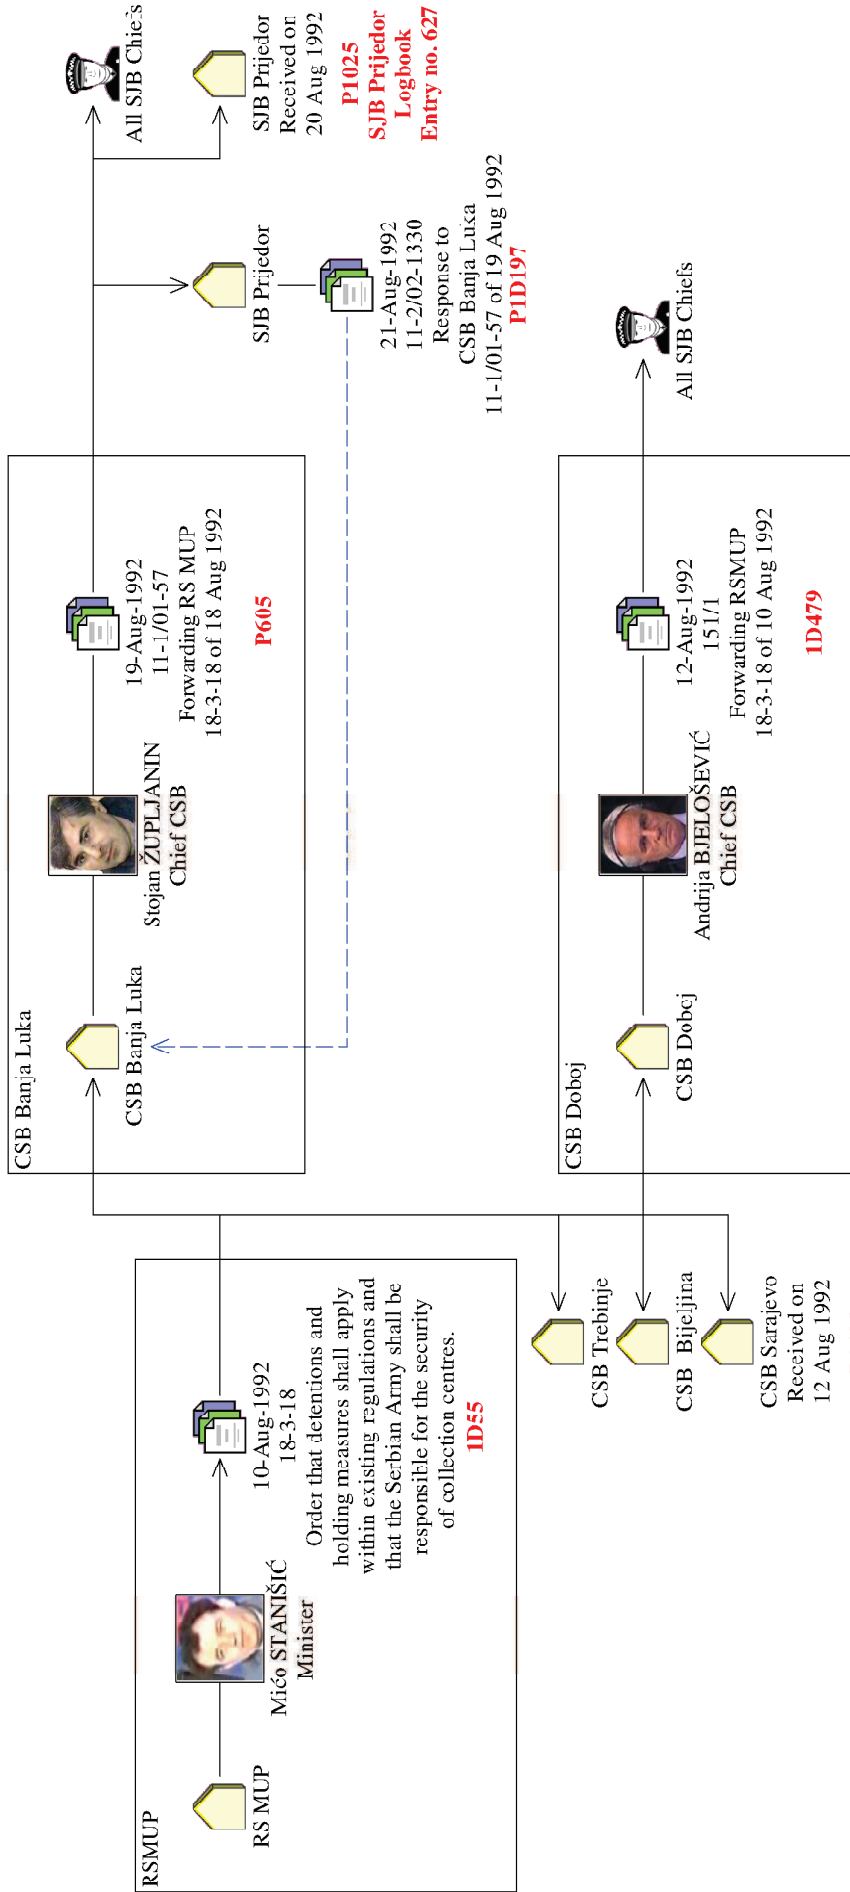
RSMUP

RS MUP

Mićo STANIŠIĆ
Minister

10-Aug-1992
18-3-18
Order that detentions and holding measures shall apply within existing regulations and that the Serbian Army shall be responsible for the security of collection centres.
1D55

CSB Trebinje

CSB Bijeljina

CSB Sarajevo
Received on
12 Aug 1992

CSB Banja Luka

CSB Banja Luka

Stojan ŽUPLJANIN
Chief CSB

19-Aug-1992
11-1/01-57
Forwarding RS MUP
18-3-18 of 18 Aug 1992
P605

SJB Prijedor

21-Aug-1992
11-2/02-1330
Response to
CSB Banja Luka
11-1/01-57 of 19 Aug 1992
P1D197

All SJB Chiefs

SJB Prijedor
Received on
20 Aug 1992
P1025
SJB Prijedor
Logbook
Entry no. 627

CSB Doboj

CSB Doboj

Andrija BJELOŠEVIĆ
Chief CSB

12-Aug-1992
151/1
Forwarding RSMUP
18-3-18 of 10 Aug 1992
1D479

All SJB Chiefs